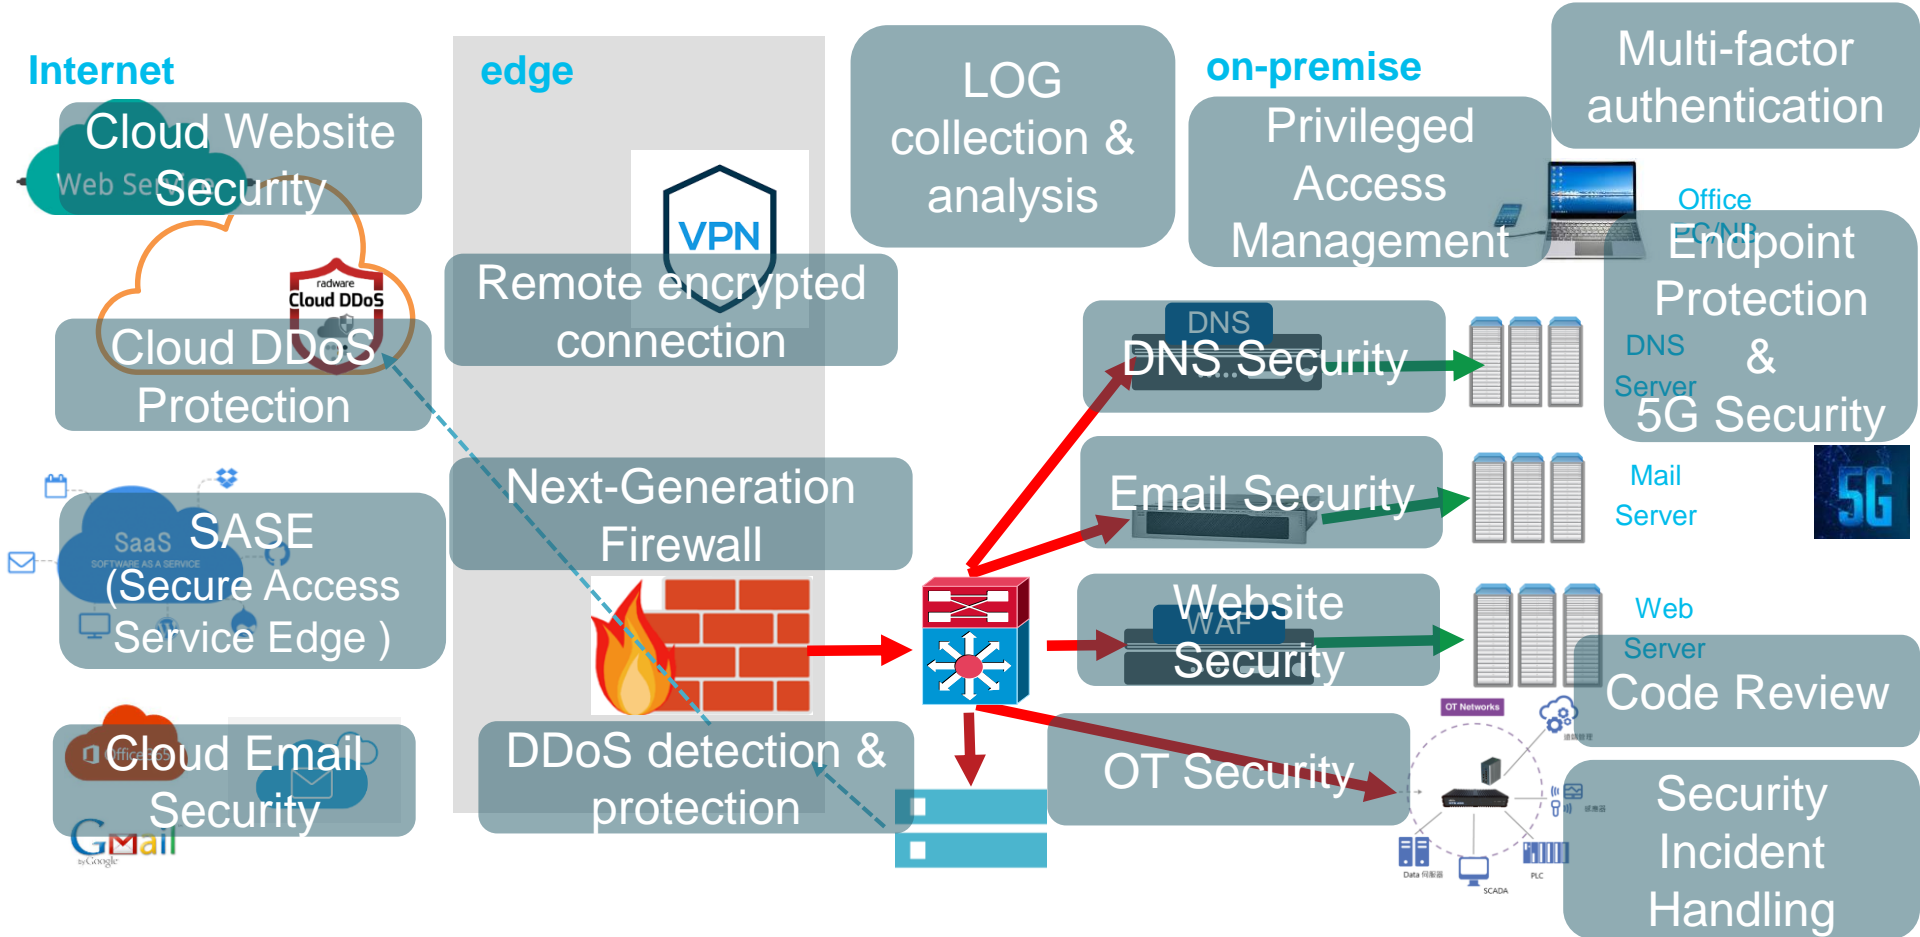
Internet

Cloud Website Security

Web Se

radware
Cloud DDoS

Cloud DDoS Protection

SaaS
SOFTWARE AS A SERVICE

SASE (Secure Access Service Edge )

Office365

Cloud Email Security

Gmail
by Google

edge

VPN

Remote encrypted connection

Next-Generation Firewall

DDoS detection & protection

LOG collection & analysis

on-premise

Privileged Access Management

Multi-factor authentication

Office PC/NB

Endpoint Protection & 5G Security

DNS

DNS Security

DNS Server

Email Security

Mail Server

5G

WAF

Website Security

Web Server

Code Review

OT Security

OT Networks

Data

SCADA

PLC

Security Incident Handling